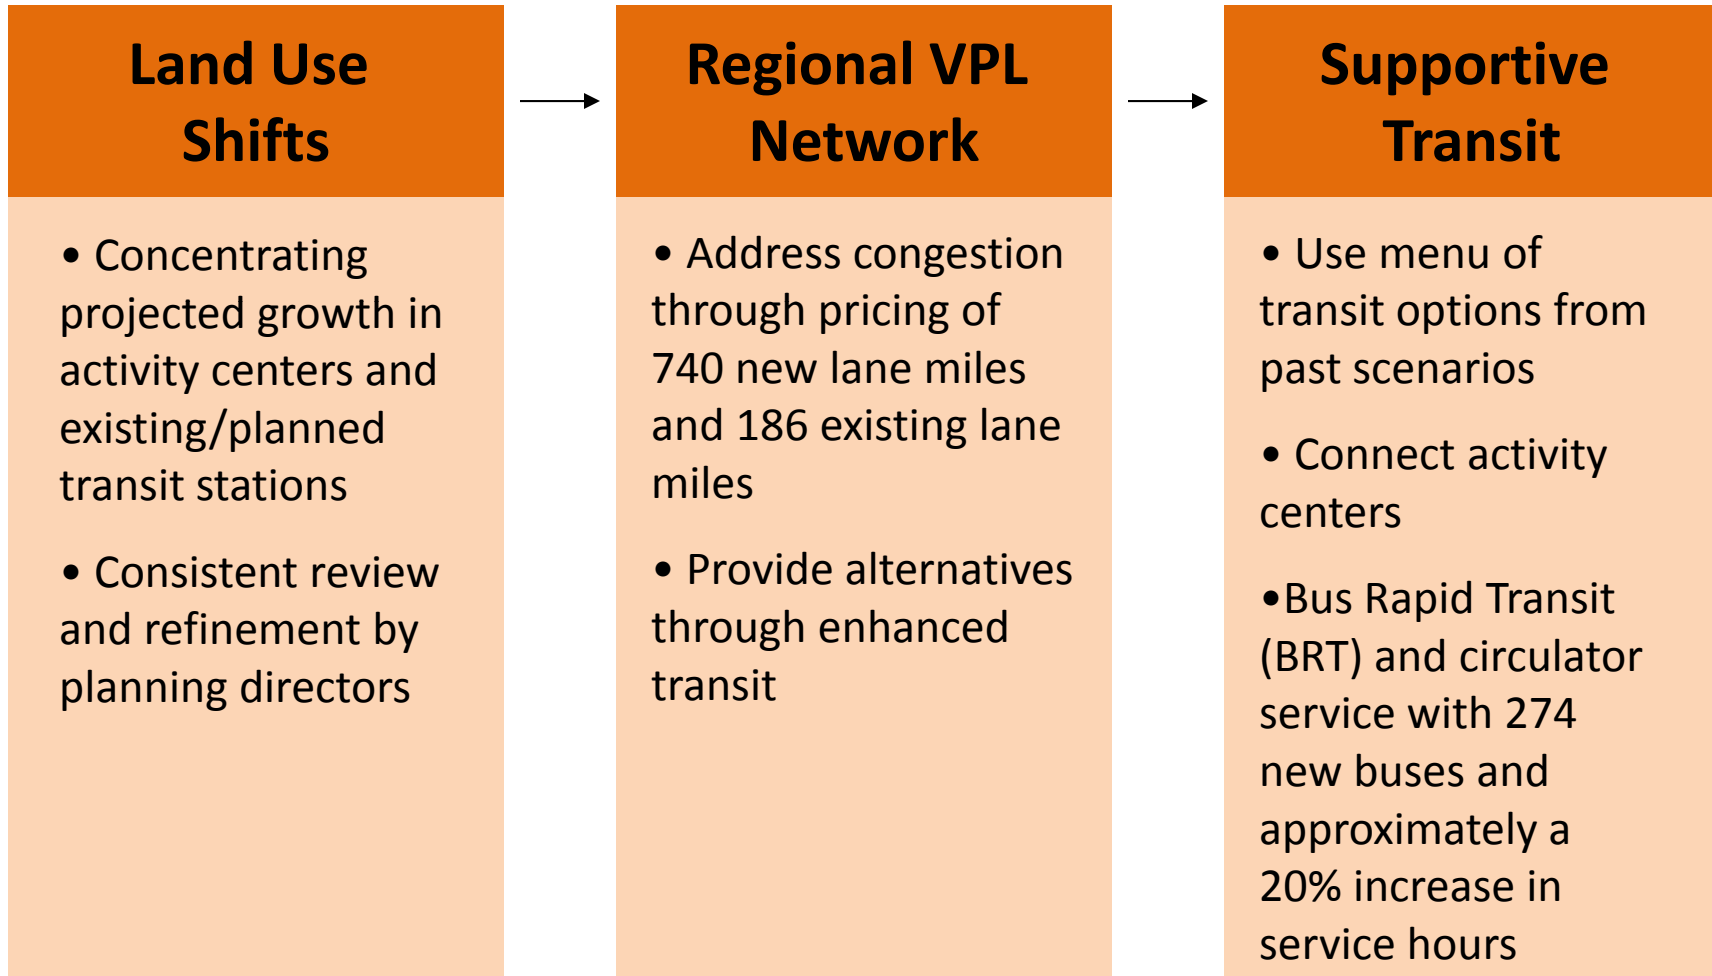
Land Use Shifts

• Concentrating projected growth in activity centers and existing/planned transit stations

• Consistent review and refinement by planning directors

Regional VPL Network

• Address congestion through pricing of 740 new lane miles and 186 existing lane miles

• Provide alternatives through enhanced transit

Supportive Transit

• Use menu of transit options from past scenarios

• Connect activity centers

•Bus Rapid Transit (BRT) and circulator service with 274 new buses and approximately a 20% increase in service hours